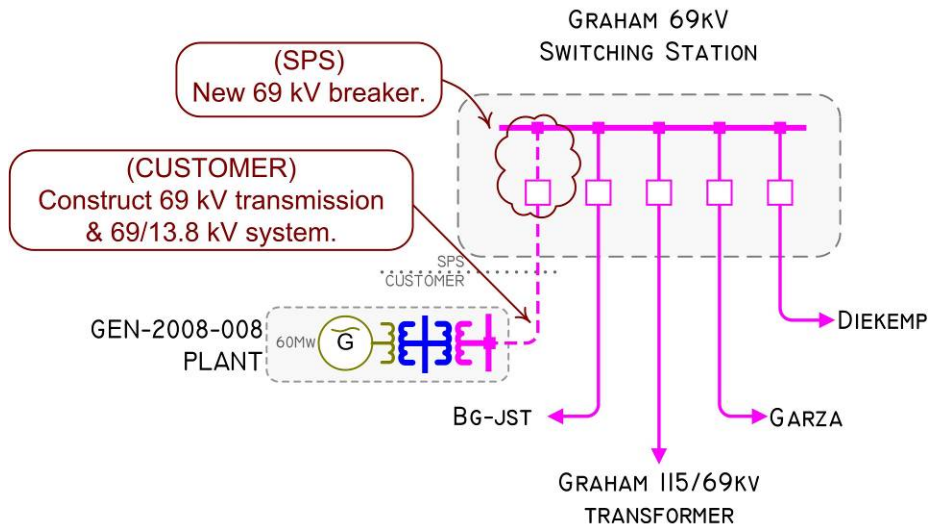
GRAHAM 69KV
SWITCHING STATION

(SPS)
New 69 kV breaker.

(CUSTOMER)
Construct 69 kV transmission & 69/13.8 kV system.

SPS
CUSTOMER

GEN-2008-008
PLANT

60MW

G

DIEKEMP

BG-JST

GARZA

GRAHAM 115/69KV
TRANSFORMER